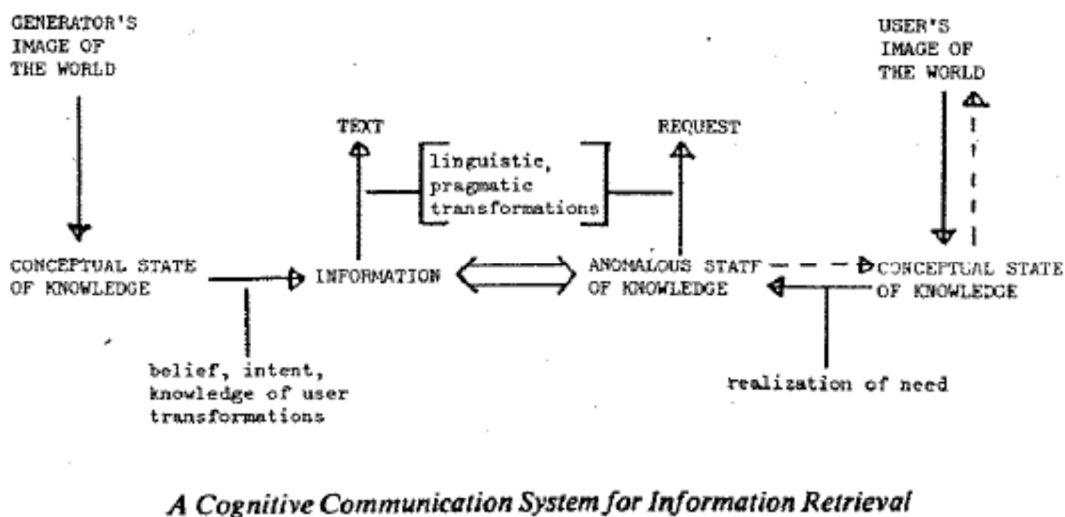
GENERATOR'S IMAGE OF THE WORLD

USER'S IMAGE OF THE WORLD

TEXT

linguistic, pragmatic transformations

REQUEST

CONCEPTUAL STATE OF KNOWLEDGE

INFORMATION

ANOMALOUS STATF OF KNOWLEDGE

CONCEPTUAL STATE OF KNOWLEDGE

belief, intent, knowledge of user transformations

realization of need

A Cognitive Communication System for Information Retrieval